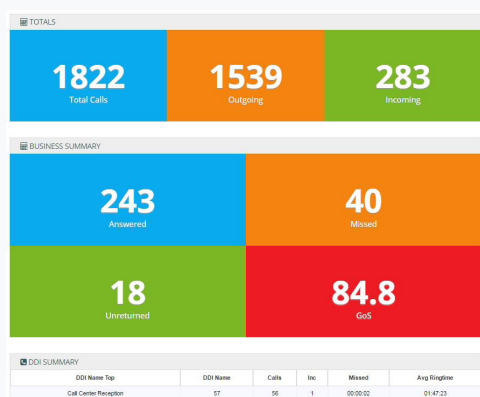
TOTALS

1822
Total Calls

1539
Outgoing

283
Incoming

BUSINESS SUMMARY

243
Answered

40
Missed

18
Unreturned

84.8
GoS

DDI SUMMARY

| DDI Name Top | DDI Name | Calls | Inc | Missed | Avg Ringtime |
|---|---|---|---|---|---|
| Call Center Reception | 57 | 56 | 1 | 00:00:02 | 01:47:23 |